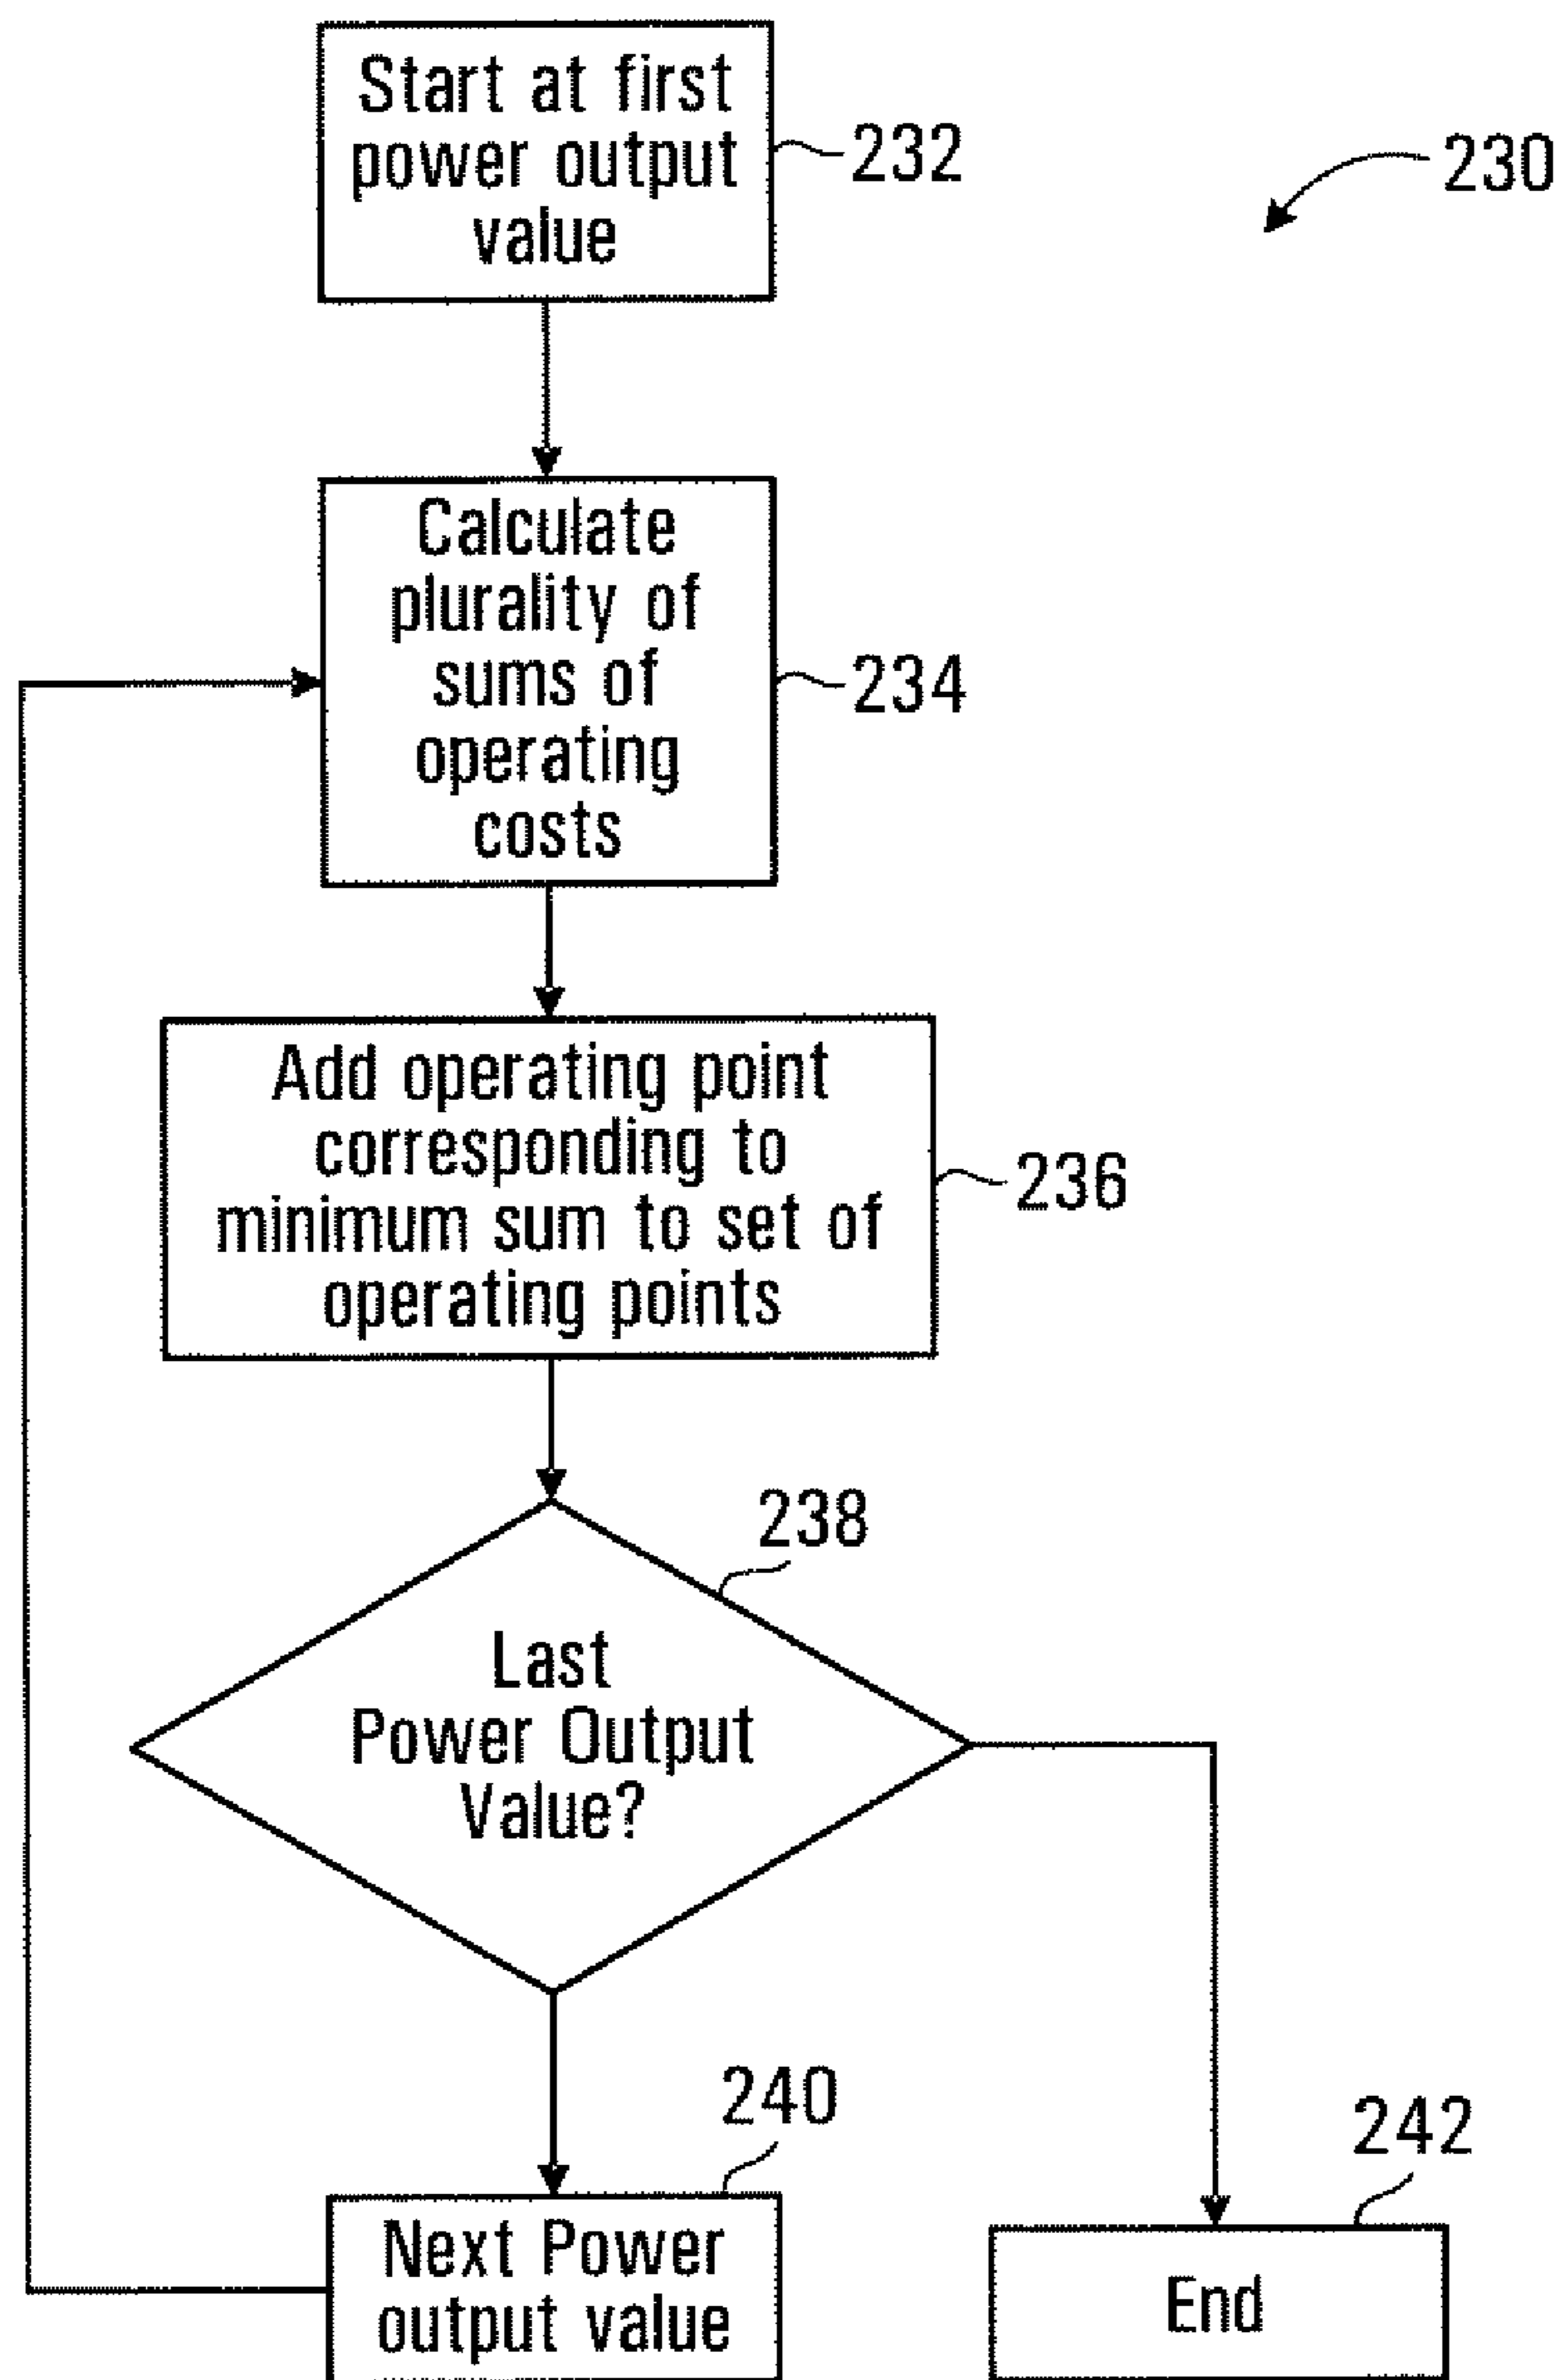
230

Start at first power output value

232

Calculate plurality of sums of operating costs

234

Add operating point corresponding to minimum sum to set of operating points

236

238

Last Power Output Value?

240

242

Next Power output value

End